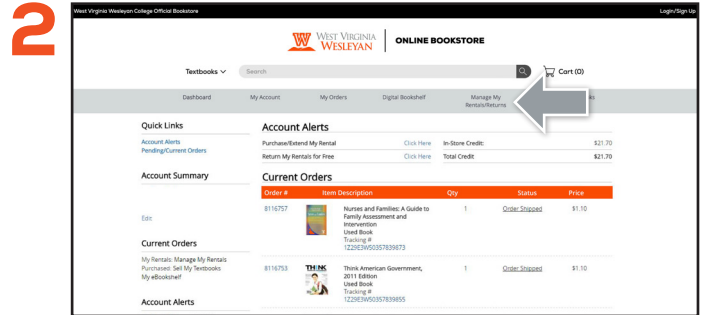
2

West Virginia Wesleyan College Official Bookstore

Login/Sign Up

WEST VIRGINIA WESLEYAN | ONLINE BOOKSTORE

Textbooks ∨

Search

Cart (0)

Dashboard  My Account  My Orders  Digital Bookshelf  Manage My Rentals/Returns  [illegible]s

Quick Links

Account Alerts
Pending/Current Orders

Account Summary

Edit

Current Orders

My Rentals: Manage My Rentals
Purchased: Sell My Textbooks
My eBookshelf

Account Alerts

Account Alerts

| Purchase/Extend My Rental | Click Here | In-Store Credit: | $21.70 |
|---|---|---|---|
| Return My Rentals for Free | Click Here | Total Credit | $21.70 |

Current Orders

| Order # | Item Description | Qty | Status | Price |
|---|---|---|---|---|
| 8116757 | Nurses and Families: A Guide to Family Assessment and Intervention Used Book Tracking # 1Z29E3W50357839873 | 1 | Order Shipped | $1.10 |
| 8116753 | THINK Think American Government, 2011 Edition Used Book Tracking # 1Z29E3W50357839855 | 1 | Order Shipped | $1.10 |